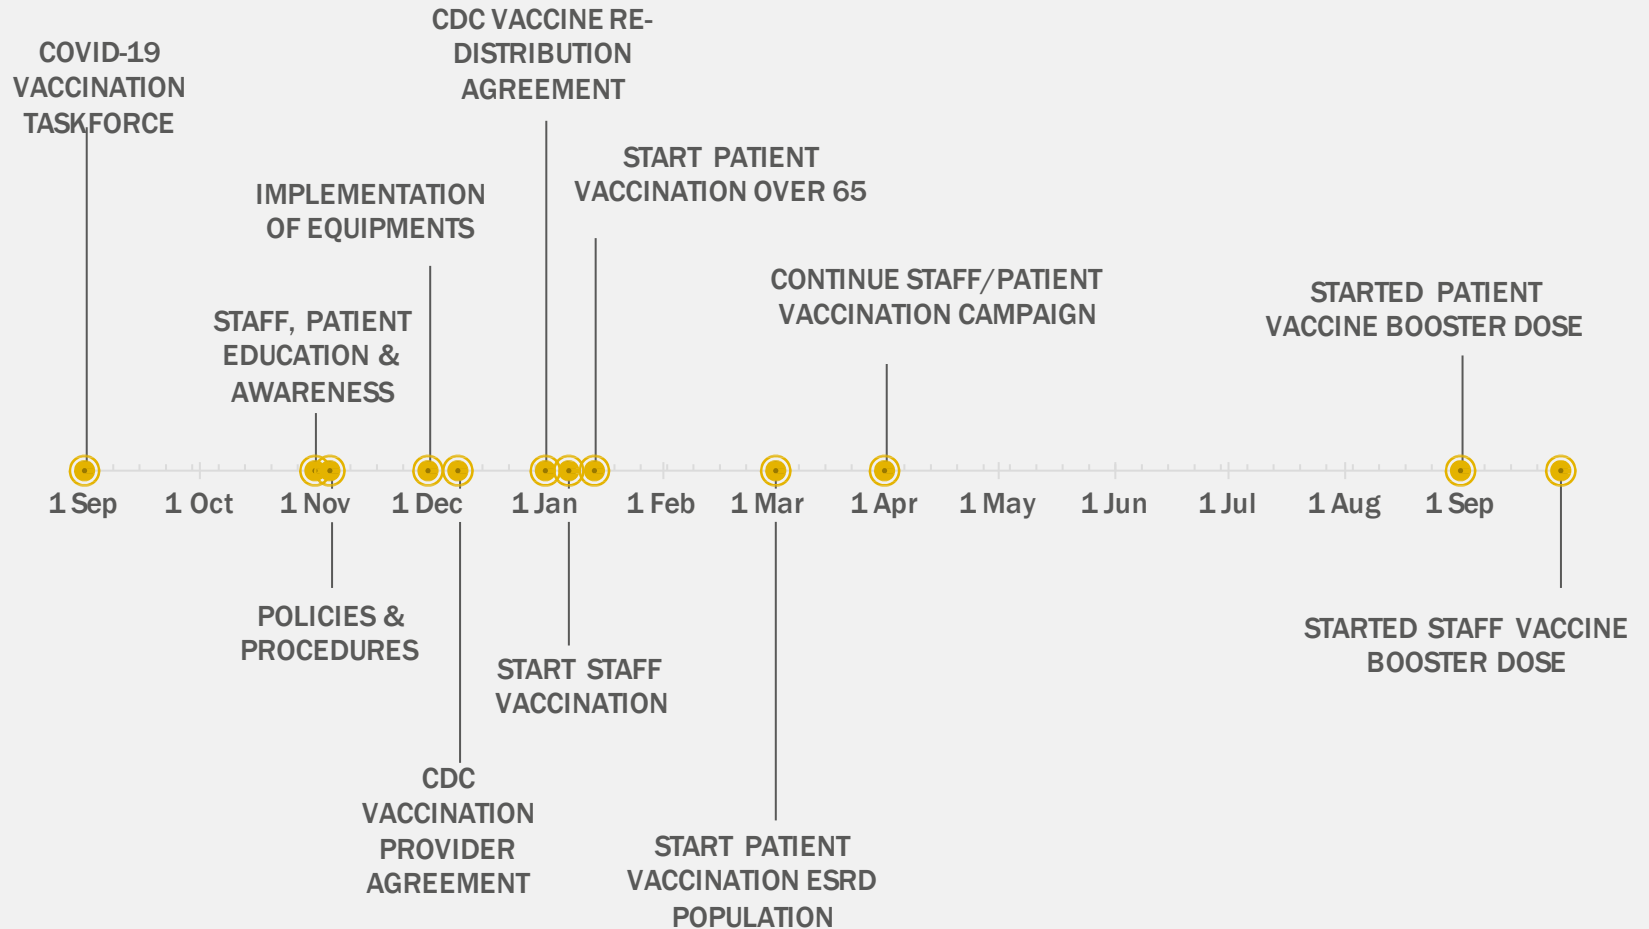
COVID-19 VACCINATION TASKFORCE

CDC VACCINE RE-DISTRIBUTION AGREEMENT

START PATIENT VACCINATION OVER 65

IMPLEMENTATION OF EQUIPMENTS

STAFF, PATIENT EDUCATION & AWARENESS

CONTINUE STAFF/PATIENT VACCINATION CAMPAIGN

STARTED PATIENT VACCINE BOOSTER DOSE

1 Sep 1 Oct 1 Nov 1 Dec 1 Jan 1 Feb 1 Mar 1 Apr 1 May 1 Jun 1 Jul 1 Aug 1 Sep

POLICIES & PROCEDURES

START STAFF VACCINATION

STARTED STAFF VACCINE BOOSTER DOSE

CDC VACCINATION PROVIDER AGREEMENT

START PATIENT VACCINATION ESRD POPULATION